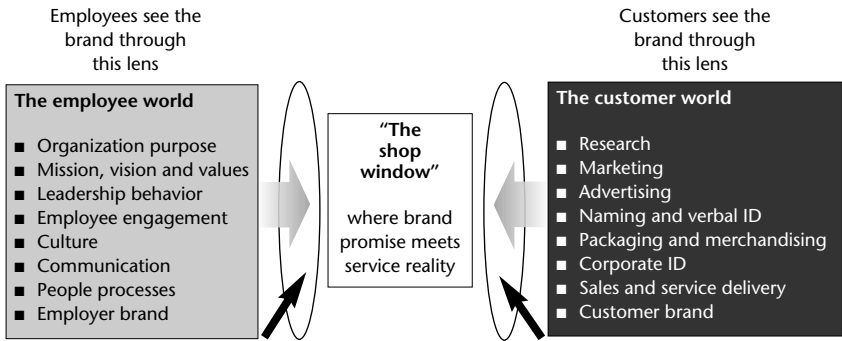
Employees see the brand through this lens

Customers see the brand through this lens

The employee world

■ Organization purpose
■ Mission, vision and values
■ Leadership behavior
■ Employee engagement
■ Culture
■ Communication
■ People processes
■ Employer brand

"The shop window"

where brand promise meets service reality

The customer world

■ Research
■ Marketing
■ Advertising
■ Naming and verbal ID
■ Packaging and merchandising
■ Corporate ID
■ Sales and service delivery
■ Customer brand